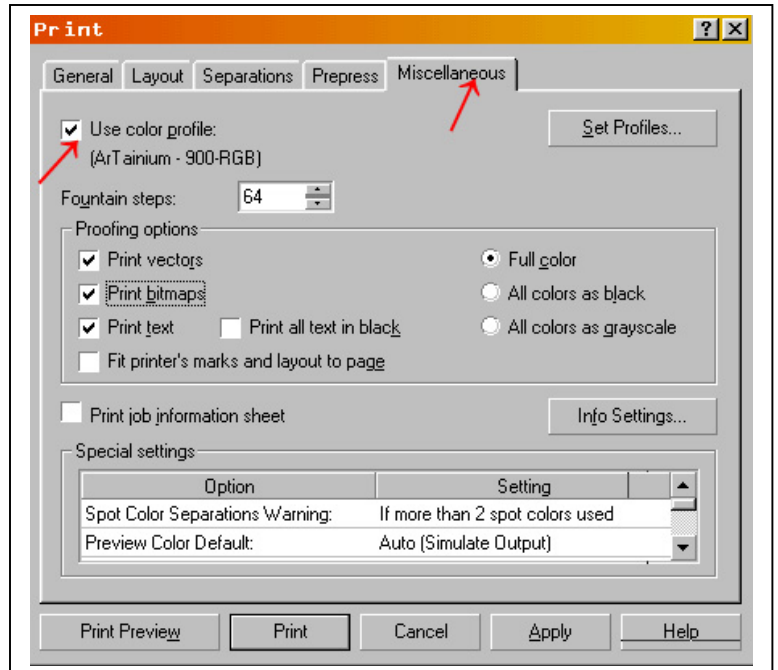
Print

? X

General | Layout | Separations | Prepress | Miscellaneous

Use color profile:
(ArTainium - 900-RGB)

Set Profiles...

Fountain steps: 64

Proofing options

Print vectors
Print bitmaps
Print text
Print all text in black
Fit printer's marks and layout to page

Full color
All colors as black
All colors as grayscale

Print job information sheet

Info Settings...

Special settings

| Option | Setting |
|---|---|
| Spot Color Separations Warning: | If more than 2 spot colors used |
| Preview Color Default: | Auto (Simulate Output) |

Print Preview | Print | Cancel | Apply | Help